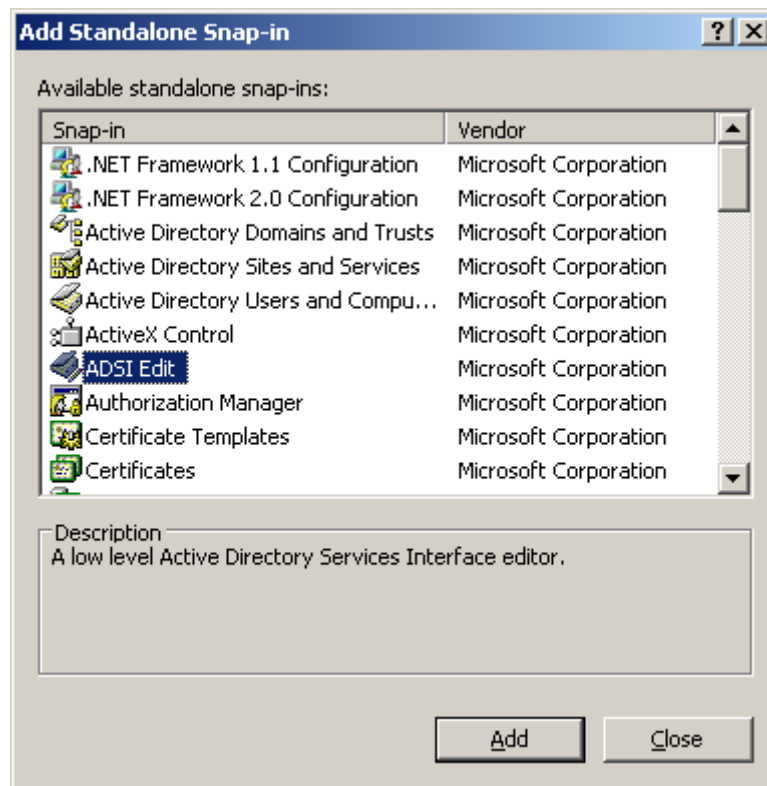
Add Standalone Snap-in

?

Available standalone snap-ins:

| Snap-in | Vendor |
|---|---|
| .NET Framework 1.1 Configuration | Microsoft Corporation |
| .NET Framework 2.0 Configuration | Microsoft Corporation |
| Active Directory Domains and Trusts | Microsoft Corporation |
| Active Directory Sites and Services | Microsoft Corporation |
| Active Directory Users and Compu... | Microsoft Corporation |
| ActiveX Control | Microsoft Corporation |
| ADSI Edit | Microsoft Corporation |
| Authorization Manager | Microsoft Corporation |
| Certificate Templates | Microsoft Corporation |
| Certificates | Microsoft Corporation |

Description
A low level Active Directory Services Interface editor.

Add

Close